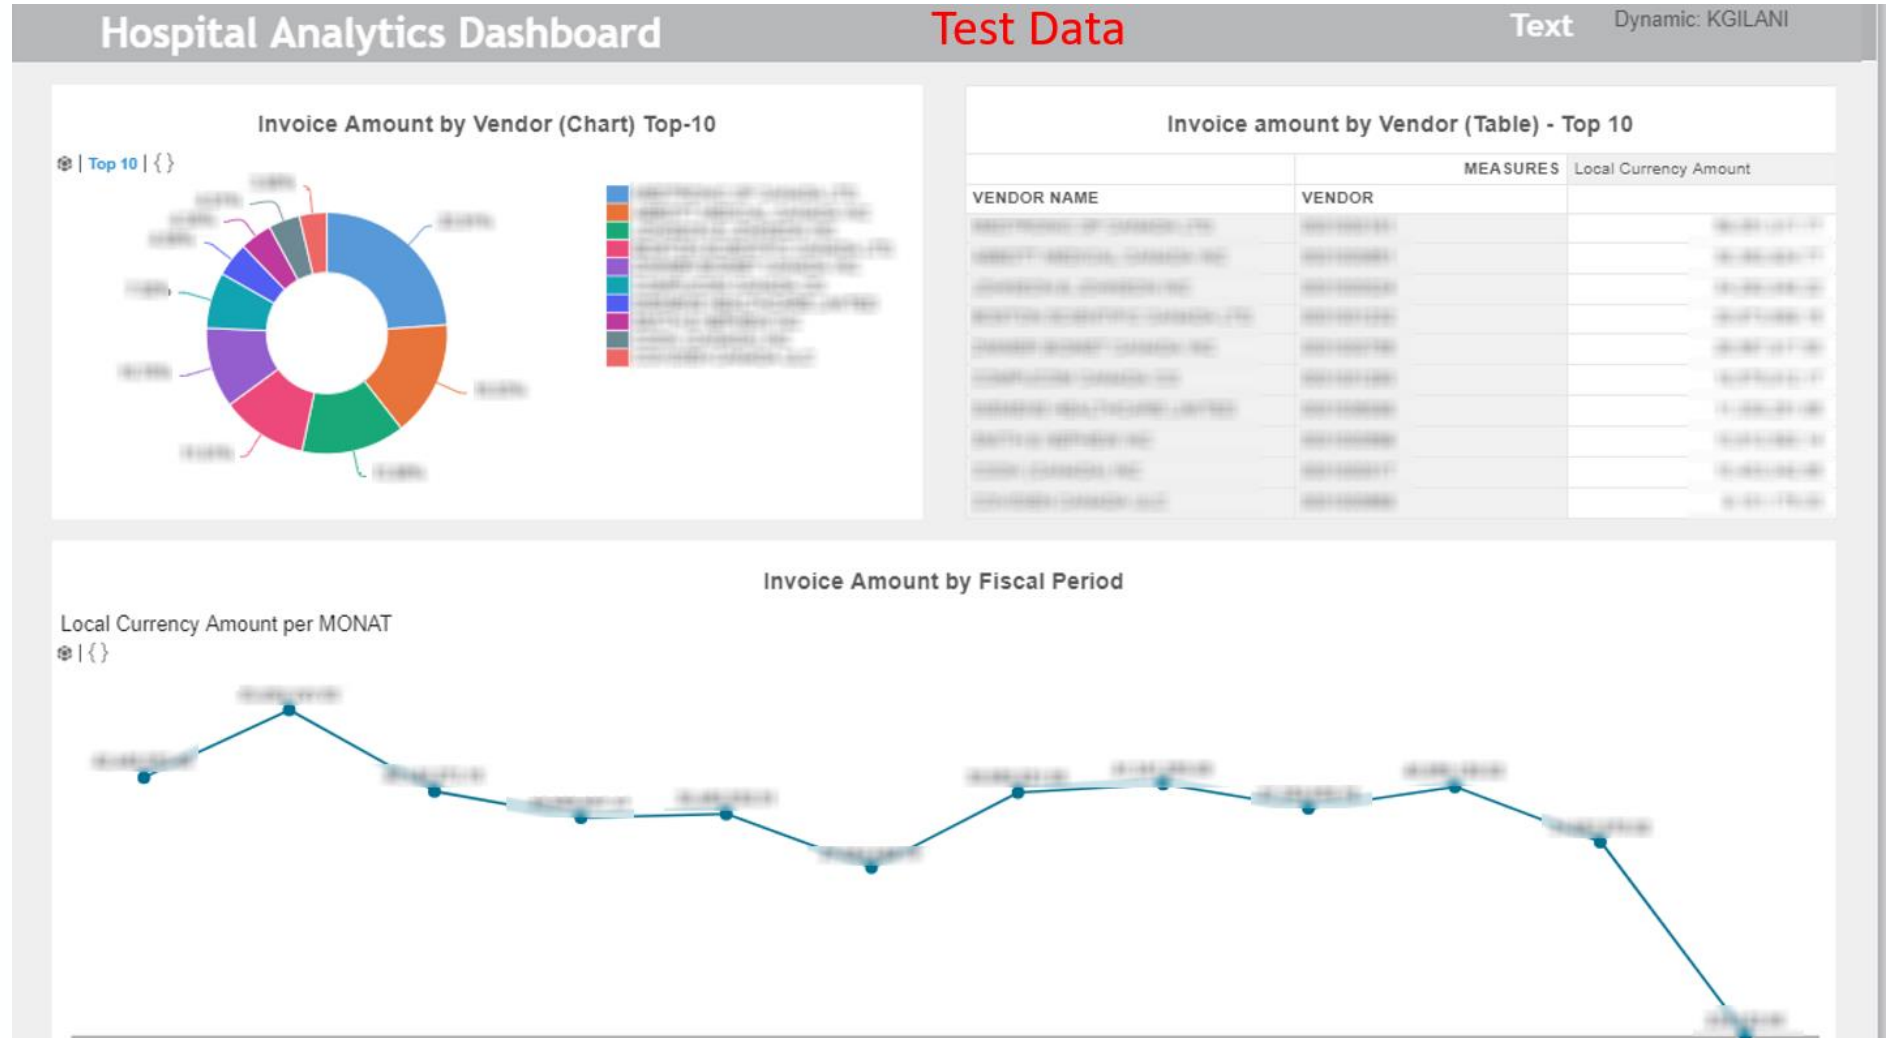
Hospital Analytics Dashboard Test Data Text Dynamic: KGILANI

Invoice Amount by Vendor (Chart) Top-10

| Top 10 | { }

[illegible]

Invoice amount by Vendor (Table) - Top 10

| | MEASURES | Local Currency Amount |
|---|---|---|
| VENDOR NAME | VENDOR | |
| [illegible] | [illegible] | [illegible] |
| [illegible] | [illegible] | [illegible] |
| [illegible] | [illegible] | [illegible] |
| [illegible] | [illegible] | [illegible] |
| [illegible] | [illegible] | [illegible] |
| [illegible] | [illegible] | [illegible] |
| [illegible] | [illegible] | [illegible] |
| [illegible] | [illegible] | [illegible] |
| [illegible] | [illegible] | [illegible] |
| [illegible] | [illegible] | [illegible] |

Invoice Amount by Fiscal Period

Local Currency Amount per MONAT

| { }

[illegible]